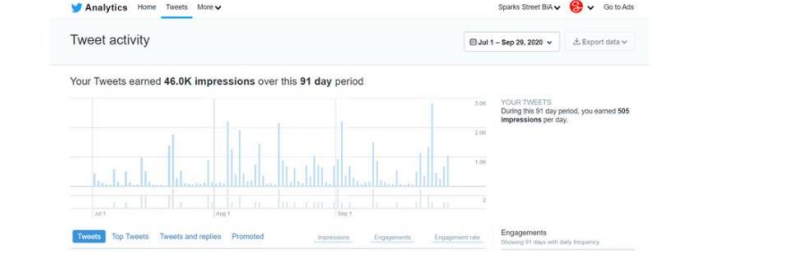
Analytics Home Tweets More

Sparks Street BIA Go to Ads

Tweet activity

Jul 1 – Sep 29, 2020

Export data

Your Tweets earned 46.0K impressions over this 91 day period

3.0K
2.0K
1.0K
2

Jul 1
Aug 1
Sep 1

YOUR TWEETS
During this 91 day period, you earned 505 impressions per day.

Tweets Top Tweets Tweets and replies Promoted

Impressions Engagements Engagement rate

Engagements
Showing 91 days with daily frequency